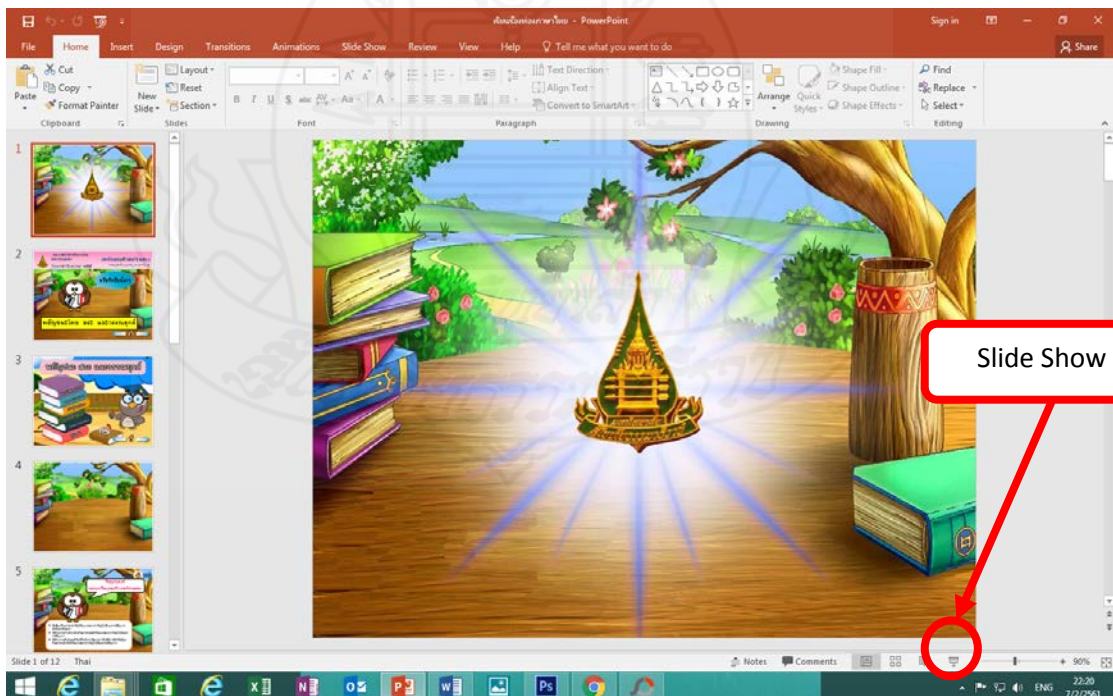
ห้องเรียนห้องภาษาไทย - PowerPoint
Sign in
Share
File Home Insert Design Transitions Animations Slide Show Review View Help Tell me what you want to do
Cut
Copy
Format Painter
Paste
Clipboard
New Slide
Layout
Reset
Section
Slides
Font
Text Direction
Align Text
Convert to SmartArt
Paragraph
Arrange
Quick Styles
Shape Fill
Shape Outline
Shape Effects
Drawing
Find
Replace
Select
Editing
1
2
3
4
5
Slide Show
Slide 1 of 12 Thai
Notes Comments
90%
ENG 22:20 7/2/2561